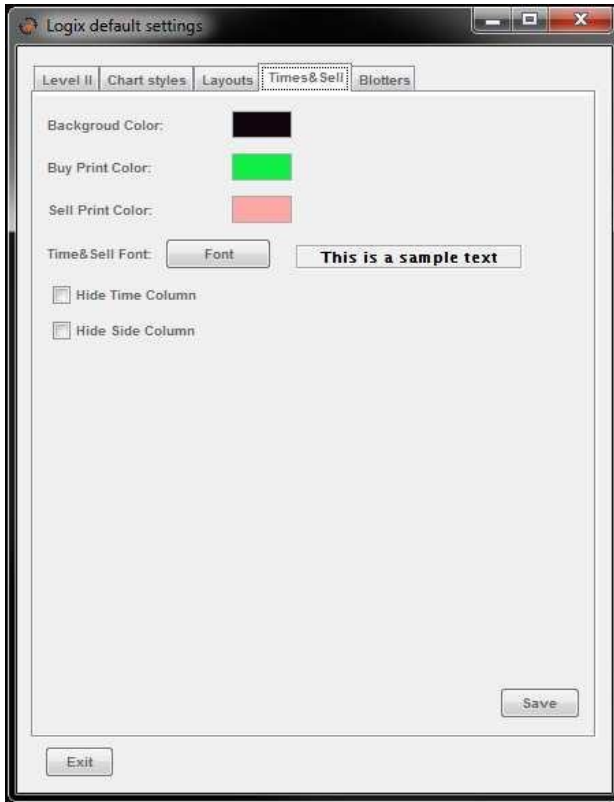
Logix default settings

Level II | Chart styles | Layouts | Times&Sell | Blotters

Backgroud Color:

Buy Print Color:

Sell Print Color:

Time&Sell Font: Font This is a sample text

Hide Time Column

Hide Side Column

Save

Exit